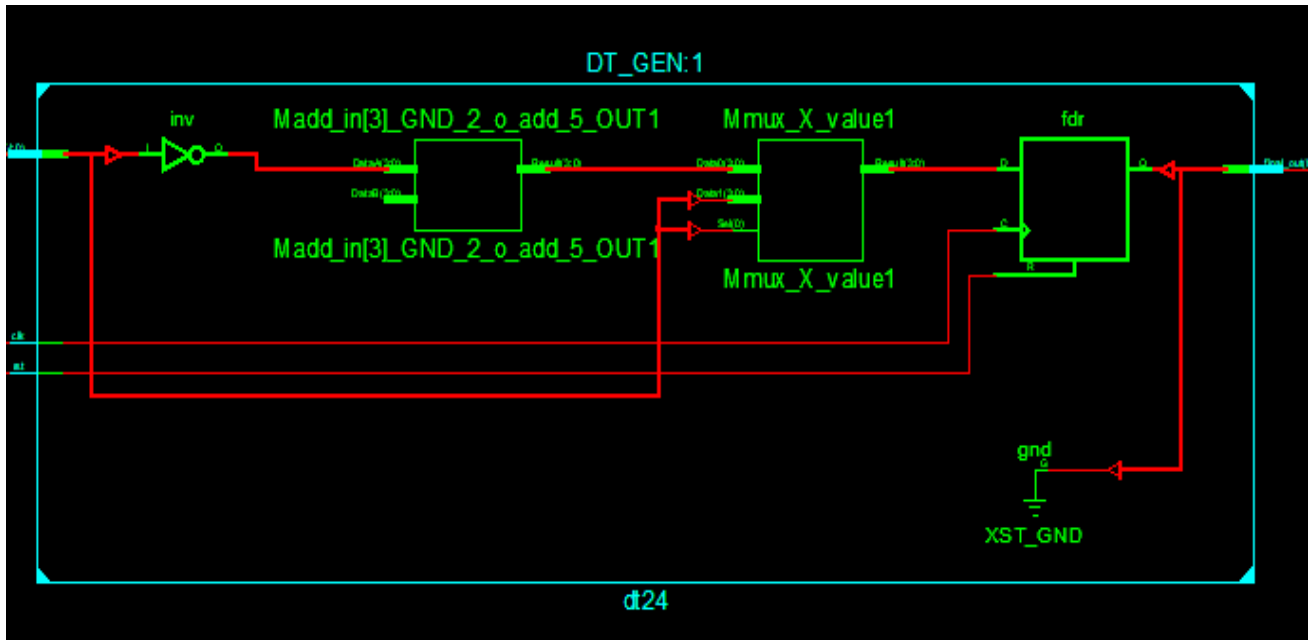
DT_GEN:1

inv

I

O

Madd_in[3]_GND_2_o_add_5_OUT1

DataA(3:0)

DataB(3:0)

Result(3:0)

Madd_in[3]_GND_2_o_add_5_OUT1

Mmux_X_value1

Data0(3:0)

Data1(3:0)

Sel(0)

Result(3:0)

Mmux_X_value1

fdr

D

C

R

Q

final_out

clk

rst

gnd

G

XST_GND

dt24